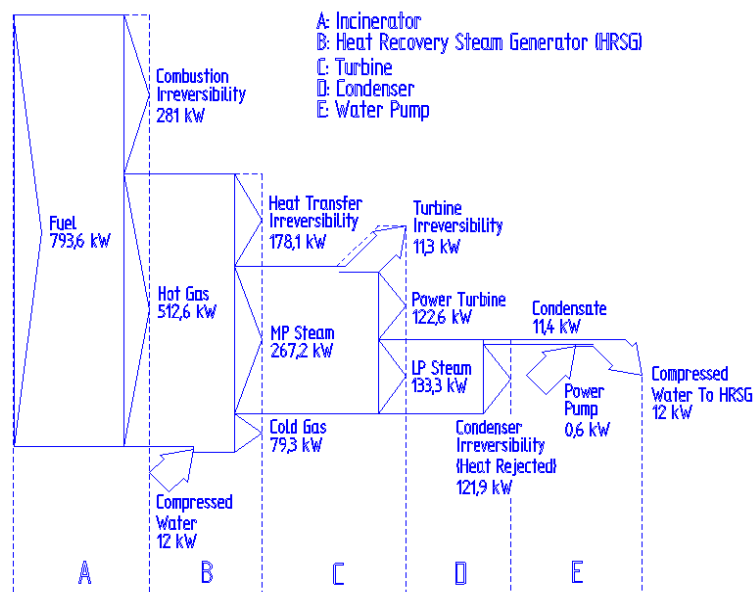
A: Incinerator
B: Heat Recovery Steam Generator (HRSG)
C: Turbine
D: Condenser
E: Water Pump

Combustion Irreversibility 281 kW

Fuel 793,6 kW

Heat Transfer Irreversibility 178,1 kW

Turbine Irreversibility 11,3 kW

Hot Gas 512,6 kW

Power Turbine 122,6 kW

Condensate 11,4 kW

MP Steam 267,2 kW

LP Steam 133,3 kW

Compressed Water To HRSG 12 kW

Power Pump 0,6 kW

Cold Gas 79,3 kW

Condenser Irreversibility (Heat Rejected) 121,9 kW

Compressed Water 12 kW

A B C D E